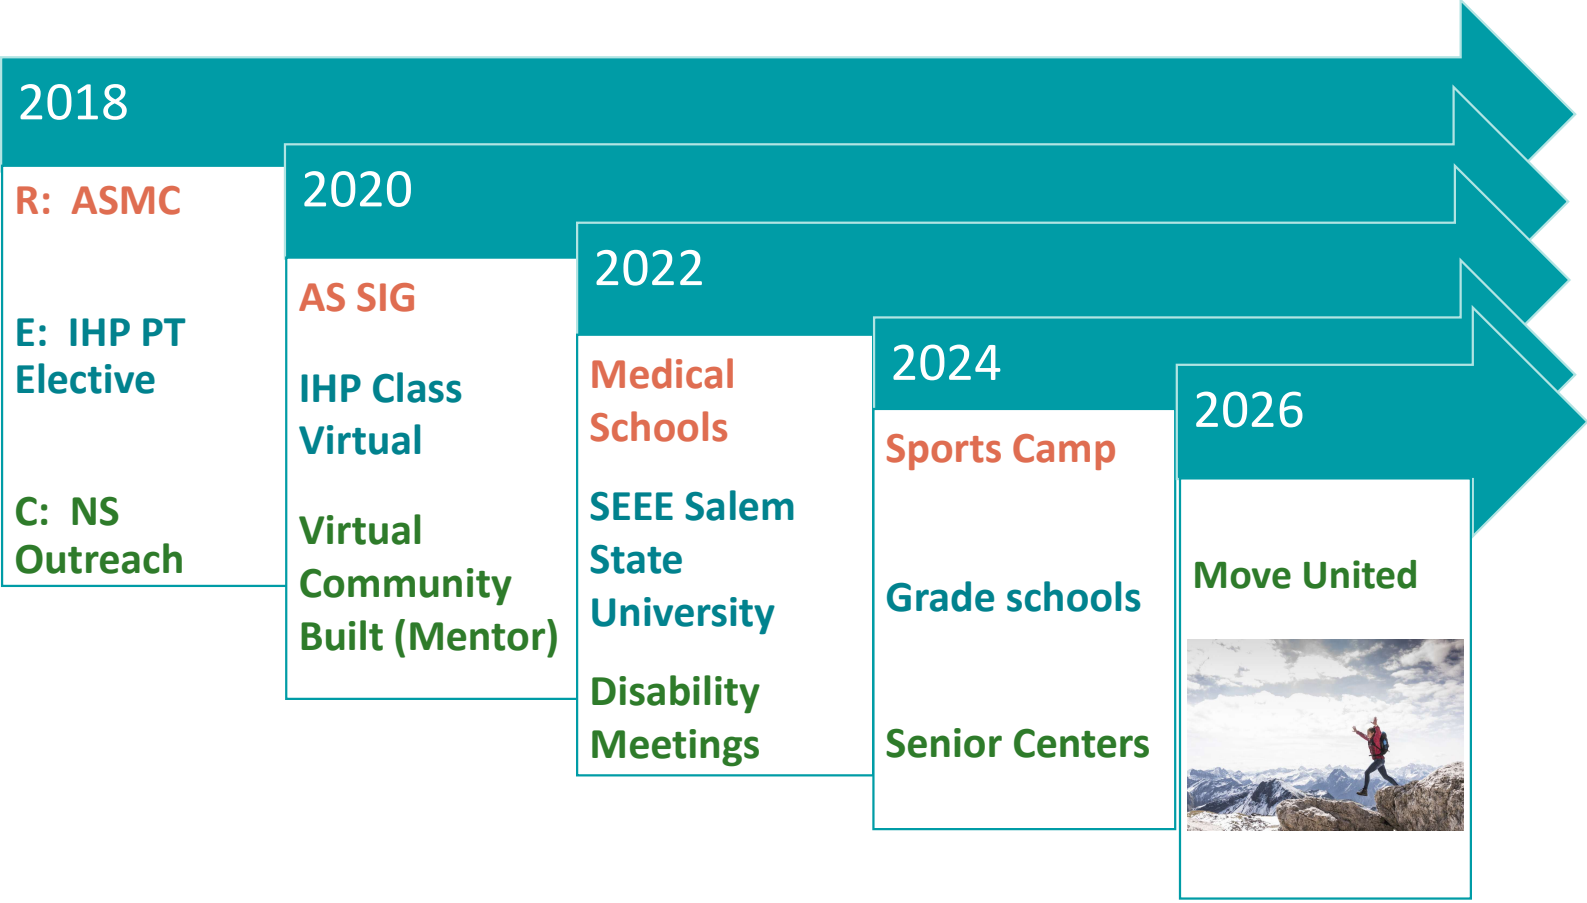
2018

R: ASMC

E: IHP PT Elective

C: NS Outreach

2020

AS SIG

IHP Class Virtual

Virtual Community Built (Mentor)

2022

Medical Schools

SEEE Salem State University

Disability Meetings

2024

Sports Camp

Grade schools

Senior Centers

2026

Move United